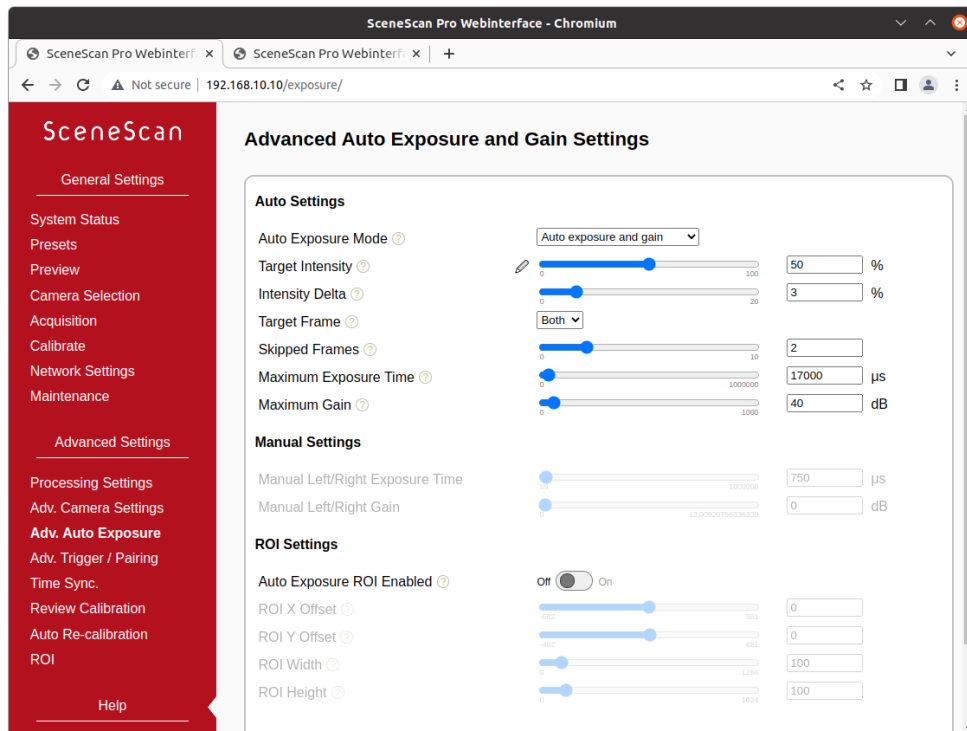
SceneScan Pro Webinterface - Chromium

SceneScan Pro Webinterf ×
SceneScan Pro Webinterf ×
+

Not secure | 192.168.10.10/exposure/

SceneScan

General Settings

System Status
Presets
Preview
Camera Selection
Acquisition
Calibrate
Network Settings
Maintenance

Advanced Settings

Processing Settings
Adv. Camera Settings
Adv. Auto Exposure
Adv. Trigger / Pairing
Time Sync.
Review Calibration
Auto Re-calibration
ROI

Help

Advanced Auto Exposure and Gain Settings

Auto Settings

Auto Exposure Mode ? Auto exposure and gain
Target Intensity ? 0 100 50 %
Intensity Delta ? 0 20 3 %
Target Frame ? Both
Skipped Frames ? 0 10 2
Maximum Exposure Time ? 0 1000000 17000 µs
Maximum Gain ? 0 1000 40 dB

Manual Settings

Manual Left/Right Exposure Time 10 1000000 750 µs
Manual Left/Right Gain 0 12.000207566338338 0 dB

ROI Settings

Auto Exposure ROI Enabled ? Off On
ROI X Offset ? -682 561 0
ROI Y Offset ? -462 461 0
ROI Width ? 0 1264 100
ROI Height ? 0 1024 100